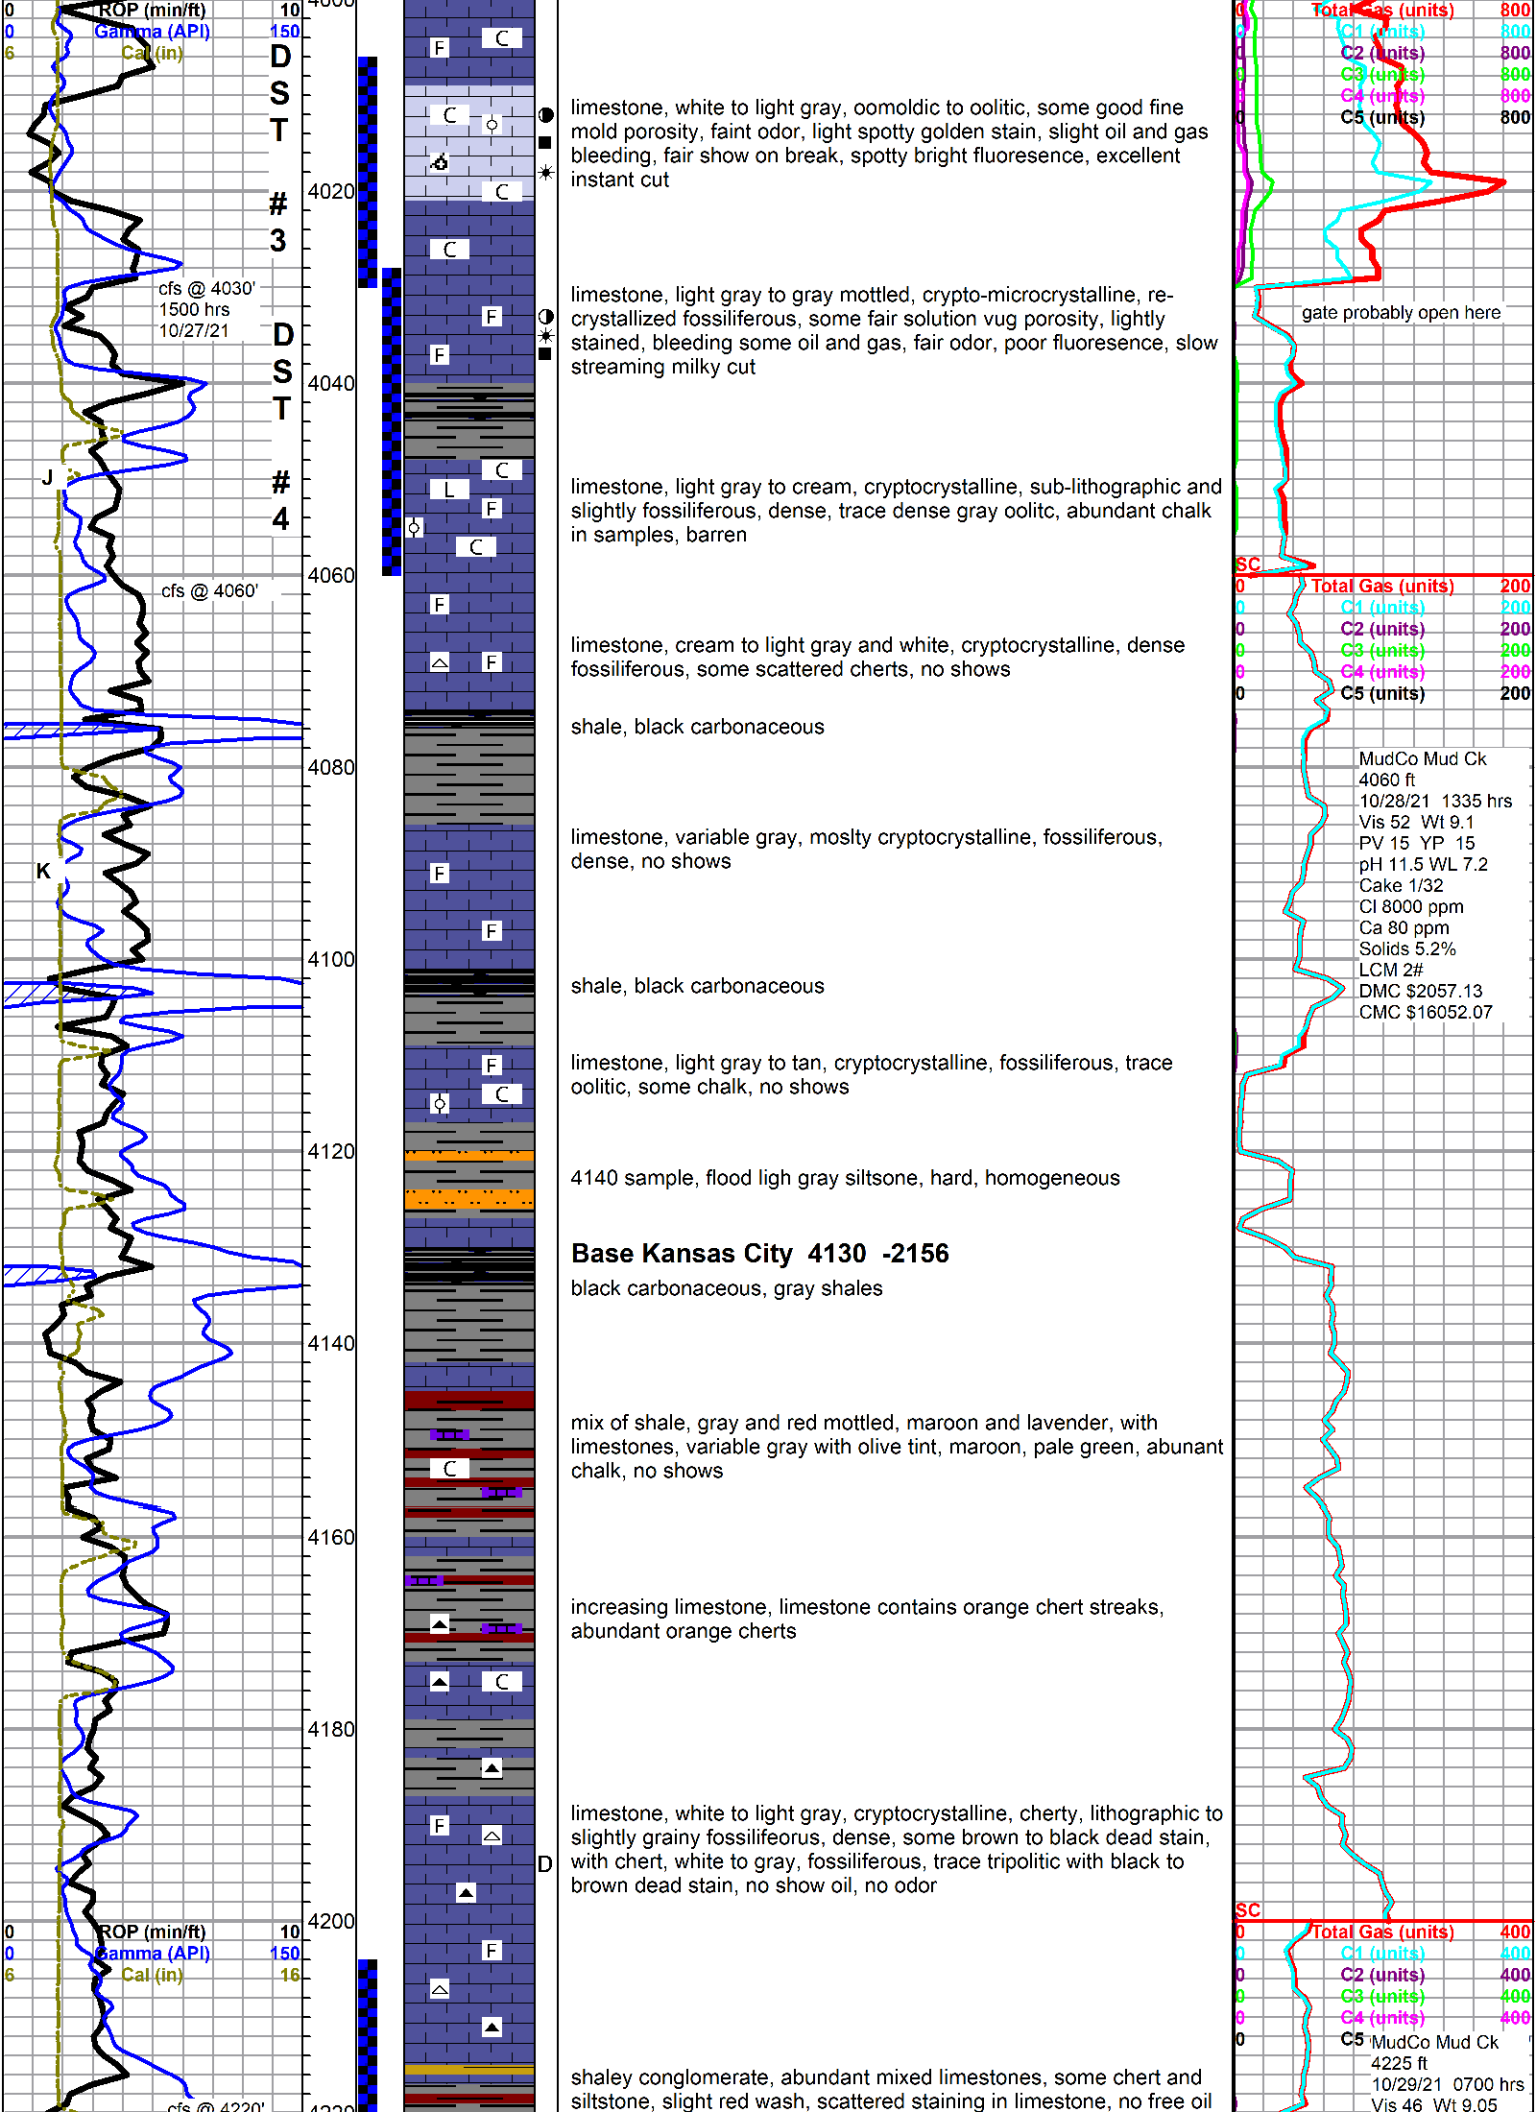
0 ROP (min/ft) 10
0 Gamma (API) 150
6 Cal (in)

DST #3

DST #4

cfs @ 4030' 1500 hrs 10/27/21

cfs @ 4060'

J

K

4020
4040
4060
4080
4100
4120
4140
4160
4180
4200

C F C C C C F F C L F C F F F F F C C C F

limestone, white to light gray, oomoldic to oolitic, some good fine mold porosity, faint odor, light spotty golden stain, slight oil and gas bleeding, fair show on break, spotty bright fluoresence, excellent instant cut

limestone, light gray to gray mottled, crypto-microcrystalline, recrystallized fossiliferous, some fair solution vug porosity, lightly stained, bleeding some oil and gas, fair odor, poor fluoresence, slow streaming milky cut

limestone, light gray to cream, cryptocrystalline, sub-lithographic and slightly fossiliferous, dense, trace dense gray oolitc, abundant chalk in samples, barren

limestone, cream to light gray and white, cryptocrystalline, dense fossiliferous, some scattered cherts, no shows

shale, black carbonaceous

limestone, variable gray, moslty cryptocrystalline, fossiliferous, dense, no shows

shale, black carbonaceous

limestone, light gray to tan, cryptocrystalline, fossiliferous, trace oolitic, some chalk, no shows

4140 sample, flood ligh gray siltsone, hard, homogeneous

Base Kansas City 4130 -2156
black carbonaceous, gray shales

mix of shale, gray and red mottled, maroon and lavender, with limestones, variable gray with olive tint, maroon, pale green, abunant chalk, no shows

increasing limestone, limestone contains orange chert streaks, abundant orange cherts

limestone, white to light gray, cryptocrystalline, cherty, lithographic to slightly grainy fossilifeorus, dense, some brown to black dead stain, with chert, white to gray, fossiliferous, trace tripolitic with black to brown dead stain, no show oil, no odor

D

shaley conglomerate, abundant mixed limestones, some chert and siltstone, slight red wash, scattered staining in limestone, no free oil

0 Total Gas (units) 800
0 C1 (units) 800
0 C2 (units) 800
0 C3 (units) 800
0 C4 (units) 800
0 C5 (units) 800

gate probably open here

SC
0 Total Gas (units) 200
0 C1 (units) 200
0 C2 (units) 200
0 C3 (units) 200
0 C4 (units) 200
0 C5 (units) 200

MudCo Mud Ck
4060 ft
10/28/21 1335 hrs
Vis 52 Wt 9.1
PV 15 YP 15
pH 11.5 WL 7.2
Cake 1/32
Cl 8000 ppm
Ca 80 ppm
Solids 5.2%
LCM 2#
DMC $2057.13
CMC $16052.07

SC
0 Total Gas (units) 400
0 C1 (units) 400
0 C2 (units) 400
0 C3 (units) 400
0 C4 (units) 400
0 C5 MudCo Mud Ck
4225 ft
10/29/21 0700 hrs
Vis 46 Wt 9.05

0 ROP (min/ft) 10
0 Gamma (API) 150
6 Cal (in) 16
cfs @ 4220'